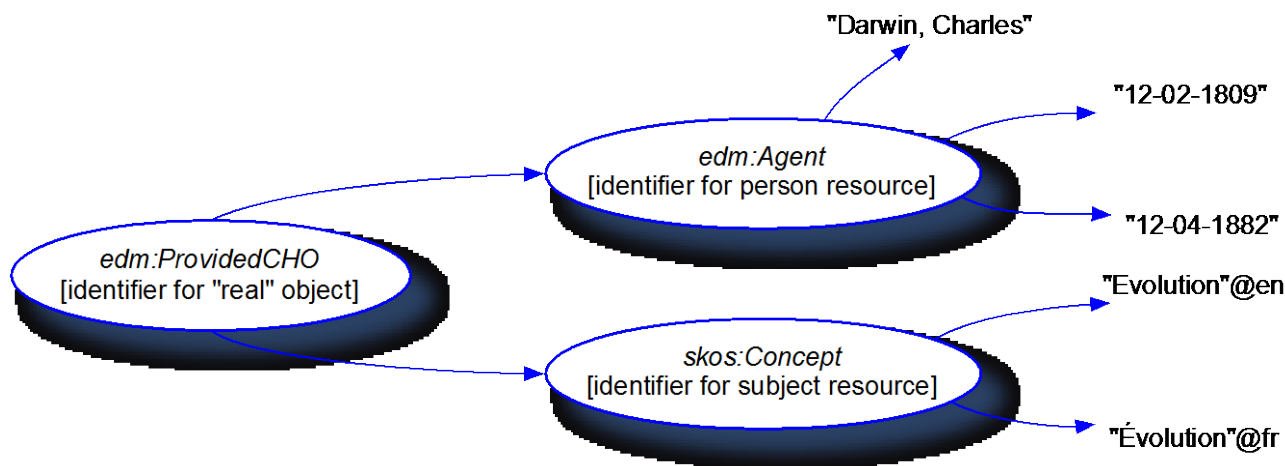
"Darwin, Charles"

"12-02-1809"

edm:Agent
[identifier for person resource]

"12-04-1882"

edm:ProvidedCHO
[identifier for "real" object]

"Evolution"@en

skos:Concept
[identifier for subject resource]

"Évolution"@fr